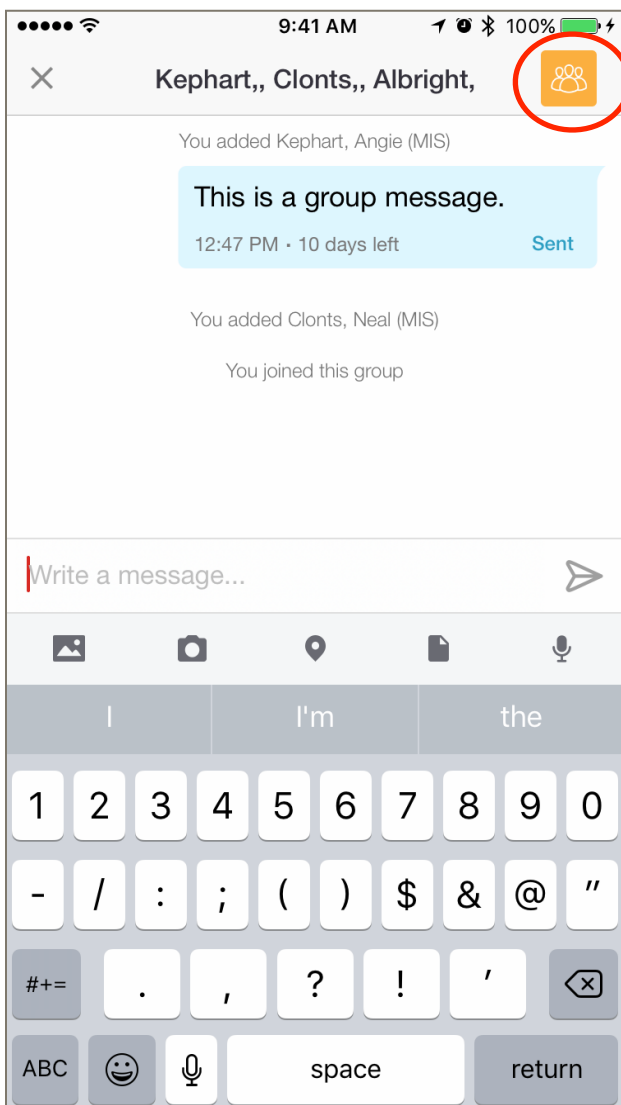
9:41 AM 100%

Kephart,, Clonts,, Albright,

You added Kephart, Angie (MIS)

This is a group message.

12:47 PM • 10 days left Sent

You added Clonts, Neal (MIS)

You joined this group

Write a message...

I I'm the

1 2 3 4 5 6 7 8 9 0

- / : ; ( ) $ & @ "

#+= . , ? ! '

ABC space return